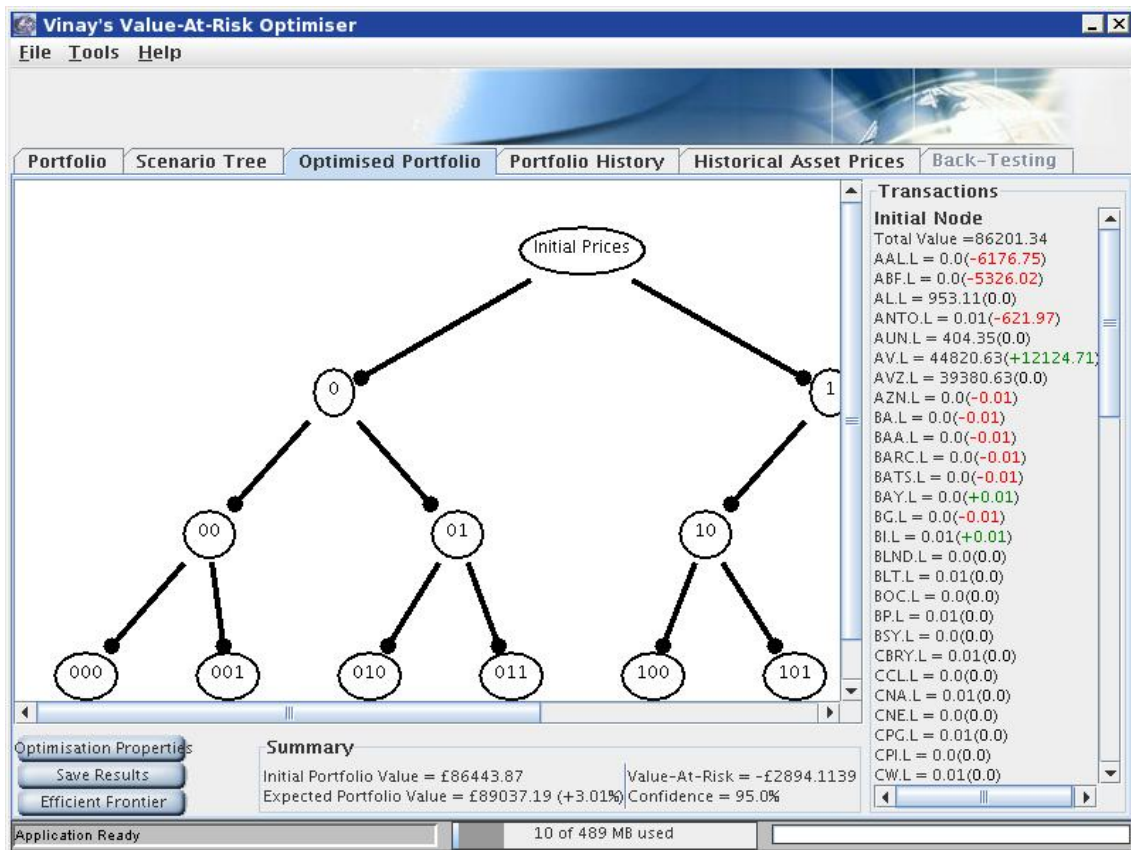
Vinay's Value-At-Risk Optimiser

File Tools Help

Portfolio | Scenario Tree | Optimised Portfolio | Portfolio History | Historical Asset Prices | Back-Testing

Initial Prices

0

1

00

01

10

000

001

010

011

100

101

Transactions

Initial Node
Total Value =86201.34
AAL.L = 0.0(-6176.75)
ABF.L = 0.0(-5326.02)
AL.L = 953.11(0.0)
ANTO.L = 0.01(-621.97)
AUN.L = 404.35(0.0)
AV.L = 44820.63(+12124.71)
AVZ.L = 39380.63(0.0)
AZN.L = 0.0(-0.01)
BA.L = 0.0(-0.01)
BAA.L = 0.0(-0.01)
BARC.L = 0.0(-0.01)
BATS.L = 0.0(-0.01)
BAY.L = 0.0(+0.01)
BG.L = 0.0(-0.01)
BI.L = 0.01(+0.01)
BLND.L = 0.0(0.0)
BLT.L = 0.01(0.0)
BOC.L = 0.0(0.0)
BP.L = 0.01(0.0)
BSY.L = 0.0(0.0)
CBRY.L = 0.01(0.0)
CCL.L = 0.0(0.0)
CNA.L = 0.01(0.0)
CNE.L = 0.0(0.0)
CPG.L = 0.01(0.0)
CPI.L = 0.0(0.0)
CW.L = 0.01(0.0)

Optimisation Properties
Save Results
Efficient Frontier

Summary
Initial Portfolio Value = £86443.87
Expected Portfolio Value = £89037.19 (+3.01%)
Value-At-Risk = -£2894.1139
Confidence = 95.0%

Application Ready
10 of 489 MB used